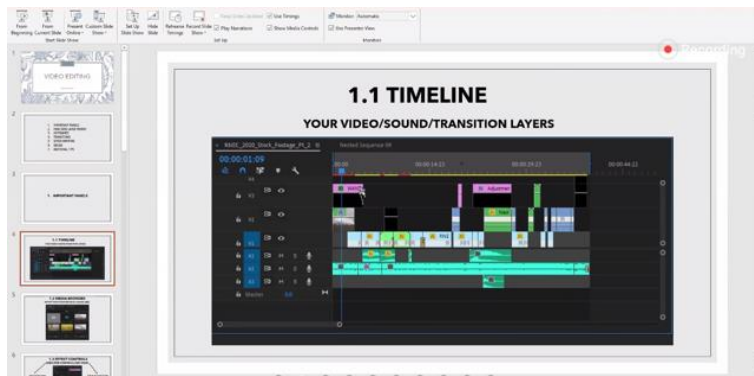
From Beginning From Current Slide Present Online Custom Slide Show
Start Slide Show
Set Up Slide Show Hide Slide Rehearse Timings Record Slide Show
Play Narrations
Use Timings
Show Media Controls
Set Up
Monitor: Automatic
Use Presenter View
Monitors

Recording

1
VIDEO EDITING
2
3
1. IMPORTANT PANELS
4
1.1 TIMELINE
5
1.2 MEDIA BROWSER
6
1.3 EFFECT CONTROLS

1.1 TIMELINE

YOUR VIDEO/SOUND/TRANSITION LAYERS

NVDC_2018_Stock_Footage_Pt_2
Nested Sequence 09
00:00:01:09
00:00
00:00:14:23
00:00:29:23
00:00:44:22
V3
V2
V1
A1
A2
A3
Master 0.0
Adjustmen
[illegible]